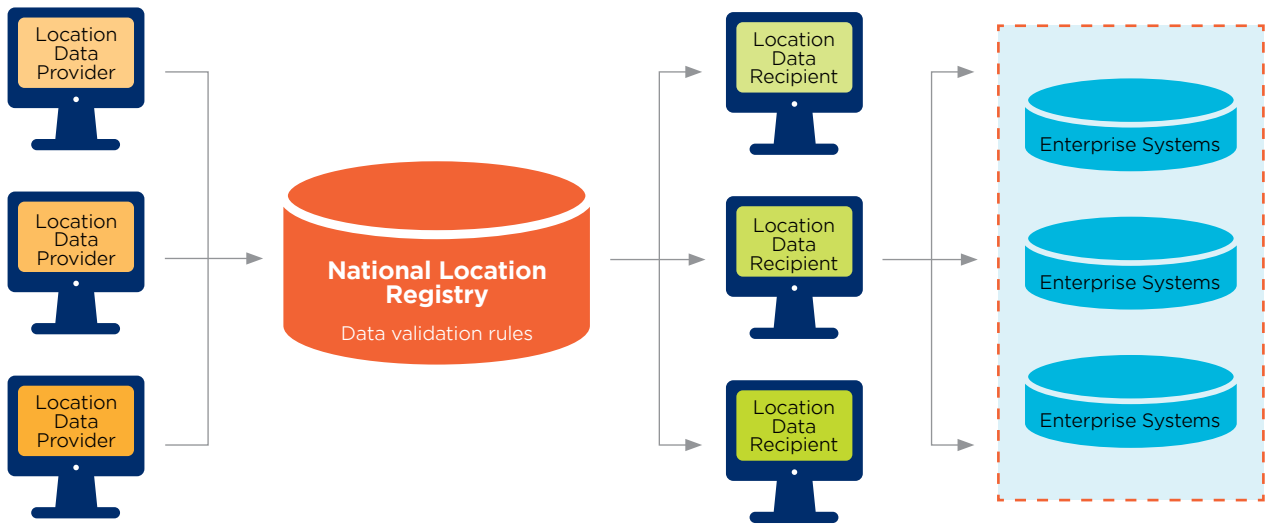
Location Data Provider

Location Data Provider

Location Data Provider

National Location Registry

Data validation rules

Location Data Recipient

Location Data Recipient

Location Data Recipient

Enterprise Systems

Enterprise Systems

Enterprise Systems